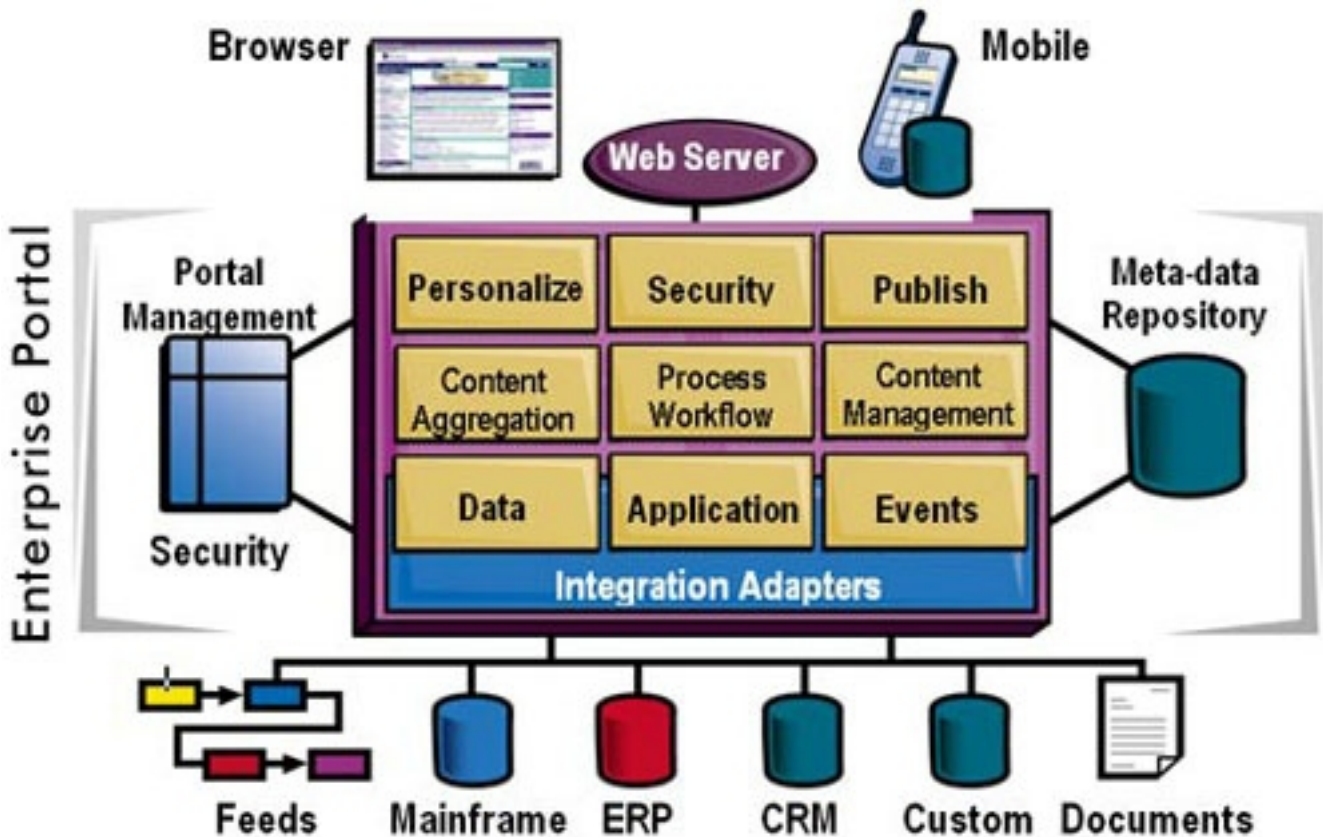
Browser

Mobile

Web Server

Enterprise Portal

Portal Management

Security

Personalize

Security

Publish

Content Aggregation

Process Workflow

Content Management

Data

Application

Events

Integration Adapters

Meta-data Repository

Feeds

Mainframe

ERP

CRM

Custom

Documents